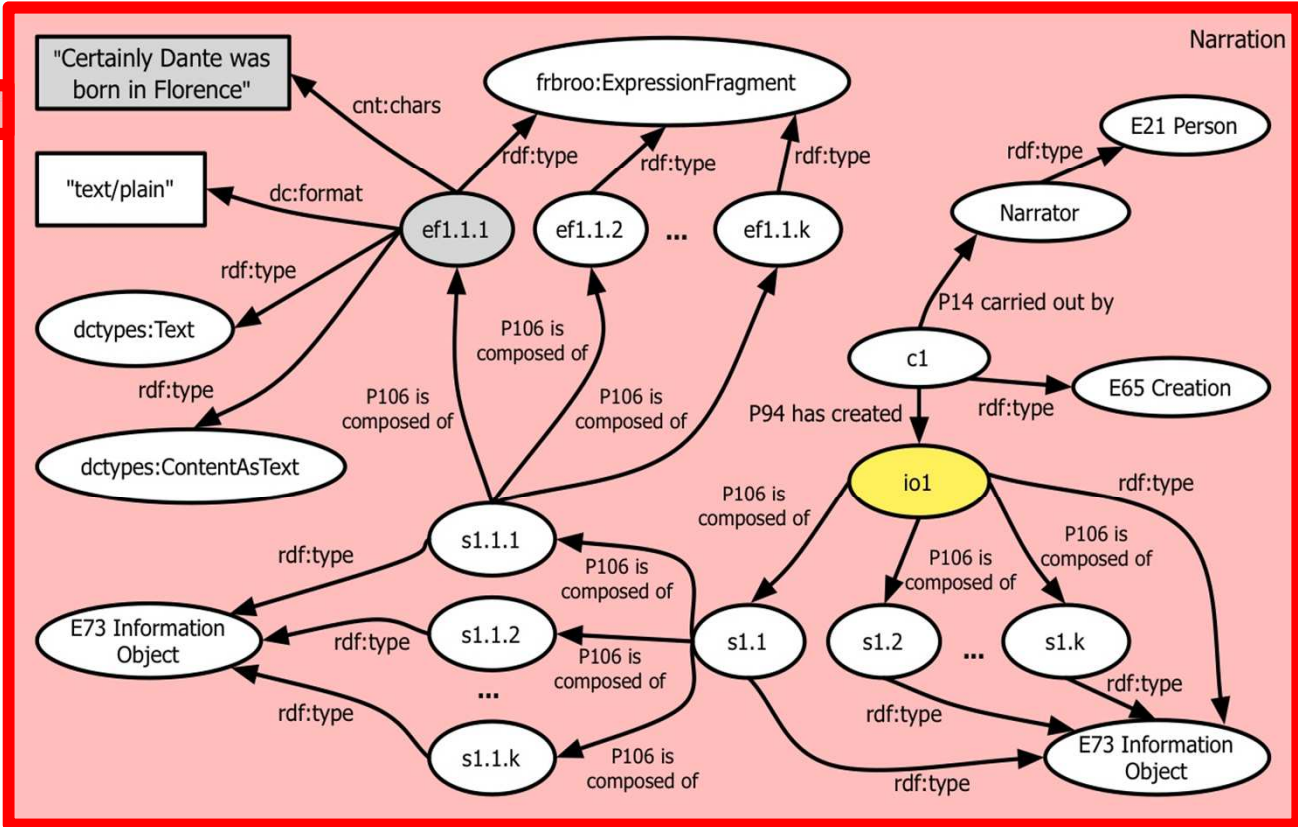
Narration

"Certainly Dante was born in Florence"

cnt:chars

frbroo:ExpressionFragment

rdf:type

rdf:type

rdf:type

"text/plain"

dc:format

ef1.1.1

ef1.1.2

...

ef1.1.k

E21 Person

rdf:type

Narrator

rdf:type

dctypes:Text

P106 is composed of

P14 carried out by

c1

E65 Creation

rdf:type

P106 is composed of

P106 is composed of

rdf:type

P94 has created

dctypes:ContentAsText

io1

rdf:type

P106 is composed of

s1.1.1

rdf:type

P106 is composed of

P106 is composed of

P106 is composed of

E73 Information Object

rdf:type

s1.1.2

P106 is composed of

s1.1

s1.2

...

s1.k

...

rdf:type

rdf:type

rdf:type

s1.1.k

P106 is composed of

E73 Information Object

rdf:type